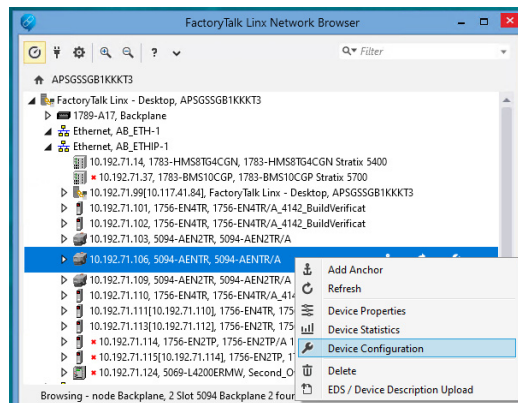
FactoryTalk Linx Network Browser

? Filter

APSGSSGB1KKKT3

FactoryTalk Linx - Desktop, APSGSSGB1KKKT3
1789-A17, Backplane
Ethernet, AB_ETH-1
Ethernet, AB_ETHIP-1
10.192.71.14, 1783-HMS8TG4CGN, 1783-HMS8TG4CGN Stratix 5400
10.192.71.37, 1783-BMS10CGP, 1783-BMS10CGP Stratix 5700
10.192.71.99[10.117.41.84], FactoryTalk Linx - Desktop, APSGSSGB1KKKT3
10.192.71.101, 1756-EN4TR, 1756-EN4TR/A_4142_BuildVerificat
10.192.71.102, 1756-EN4TR, 1756-EN4TR/A_4142_BuildVerificat
10.192.71.103, 5094-AEN2TR, 5094-AEN2TR/A
10.192.71.106, 5094-AENTR, 5094-AENTR/A
10.192.71.109, 5094-AEN2TR, 5094-AEN2TR/A
10.192.71.110, 1756-EN4TR, 1756-EN4TR/A_41
10.192.71.111[10.192.71.110], 1756-EN4TR, 175
10.192.71.113[10.192.71.112], 1756-EN2TR, 175
10.192.71.114, 1756-EN2TP, 1756-EN2TP/A 1
10.192.71.115[10.192.71.114], 1756-EN2TP, 17
10.192.71.124, 5069-L4200ERMW, Second_O

Add Anchor
Refresh
Device Properties
Device Statistics
Device Configuration
Delete
EDS / Device Description Upload

Browsing - node Backplane, 2 Slot 5094 Backplane 2 four